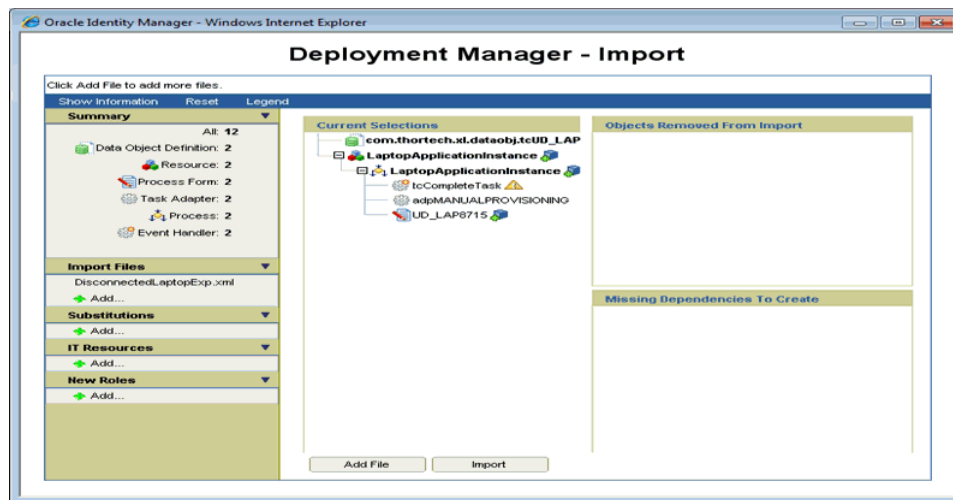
Oracle Identity Manager - Windows Internet Explorer

Deployment Manager - Import

Click Add File to add more files.

Show Information Reset Legend

Summary

All: 12
Data Object Definition: 2
Resource: 2
Process Form: 2
Task Adapter: 2
Process: 2
Event Handler: 2

Import Files
DisconnectedLaptopExp.xml
Add...

Substitutions
Add...

IT Resources
Add...

New Roles
Add...

Current Selections
com.thortech.xl.dataobj.tcUD_LAP
LaptopApplicationInstance
LaptopApplicationInstance
tcCompleteTask
adpMANUALPROVISIONING
UD_LAP8715

Objects Removed From Import

Missing Dependencies To Create

Add File Import